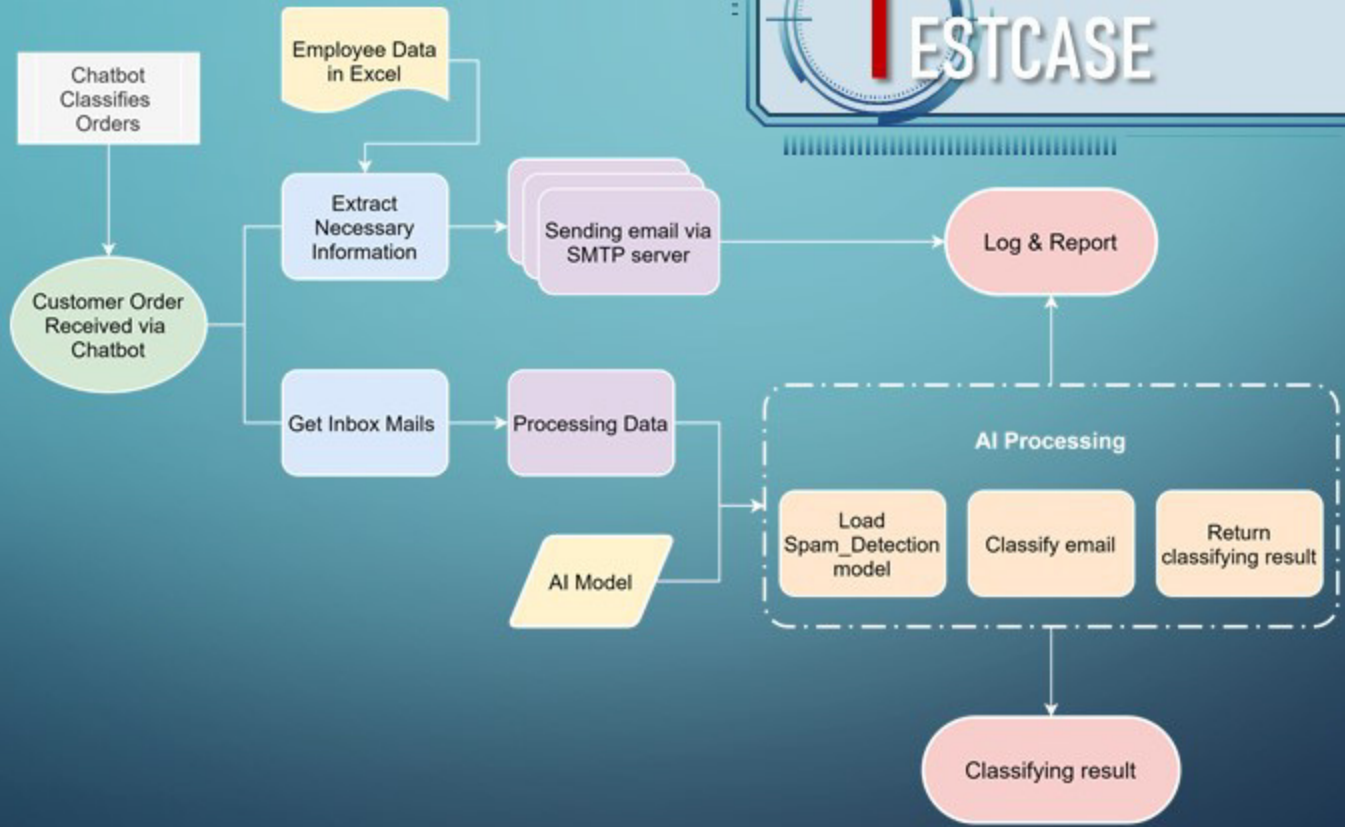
ESTCASE

Chatbot Classifies Orders

Employee Data in Excel

Customer Order Received via Chatbot

Extract Necessary Information

Sending email via SMTP server

Log & Report

Get Inbox Mails

Processing Data

AI Processing

AI Model

Load Spam_Detection model

Classify email

Return classifying result

Classifying result